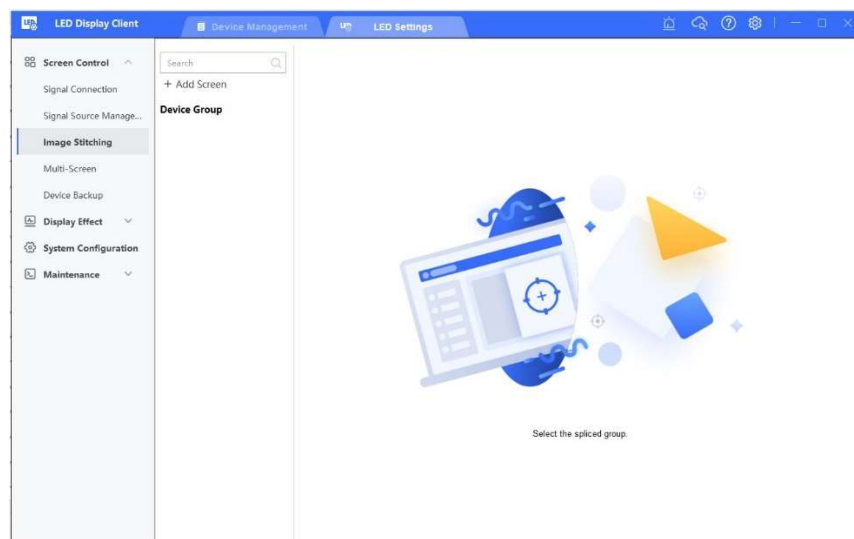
LED Display Client
Device Management
LED Settings

Screen Control
Signal Connection
Signal Source Manage...
Image Stitching
Multi-Screen
Device Backup
Display Effect
System Configuration
Maintenance

Search
+ Add Screen
Device Group

Select the spliced group.